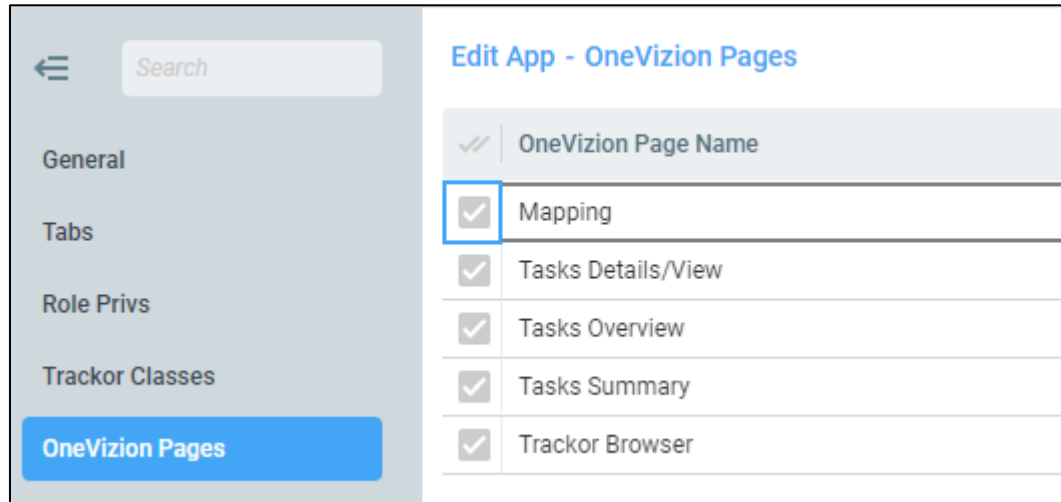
Search

General

Tabs

Role Privs

Trackor Classes

OneVizion Pages

Edit App - OneVizion Pages

| | OneVizion Page Name |
|---|---|
| | Mapping |
| | Tasks Details/View |
| | Tasks Overview |
| | Tasks Summary |
| | Trackor Browser |